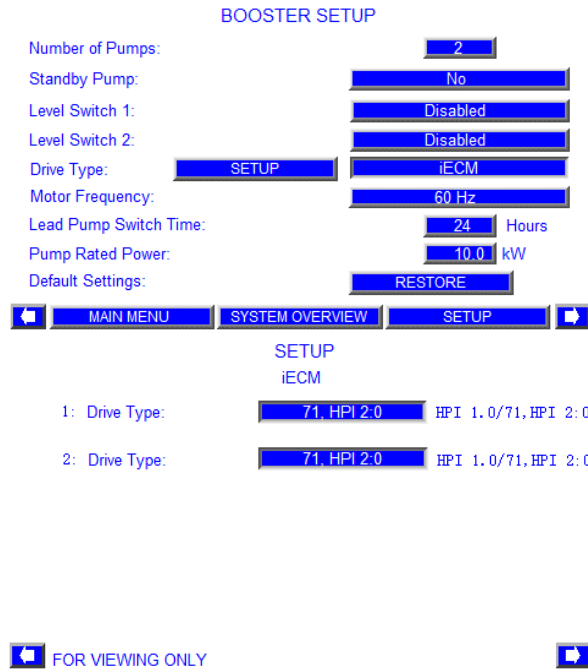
BOOSTER SETUP

Number of Pumps: 2

Standby Pump: No

Level Switch 1: Disabled

Level Switch 2: Disabled

Drive Type: SETUP iECM

Motor Frequency: 60 Hz

Lead Pump Switch Time: 24 Hours

Pump Rated Power: 10.0 kW

Default Settings: RESTORE

MAIN MENU SYSTEM OVERVIEW SETUP

SETUP
iECM

1: Drive Type: 71, HPI 2:0 HPI 1.0/71,HPI 2:0

2: Drive Type: 71, HPI 2:0 HPI 1.0/71,HPI 2:0

FOR VIEWING ONLY